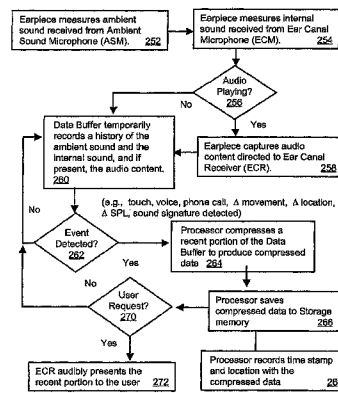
Earpiece measures ambient sound received from Ambient Sound Microphone (ASM). 252

Earpiece measures internal sound received from Ear Canal Microphone (ECM). 254

Audio Playing? 256

No

Yes

Data Buffer temporarily records a history of the ambient sound and the internal sound, and if present, the audio content. 260

Earpiece captures audio content directed to Ear Canal Receiver (ECR). 258

No

(e.g., touch, voice, phone call, Δ movement, Δ location, Δ SPL, sound signature detected)

Event Detected? 262

Yes

Processor compresses a recent portion of the Data Buffer to produce compressed data 264

No

User Request? 270

Yes

Processor saves compressed data to Storage memory 266

ECR audibly presents the recent portion to the user 272

Processor records time stamp and location with the compressed data 26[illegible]